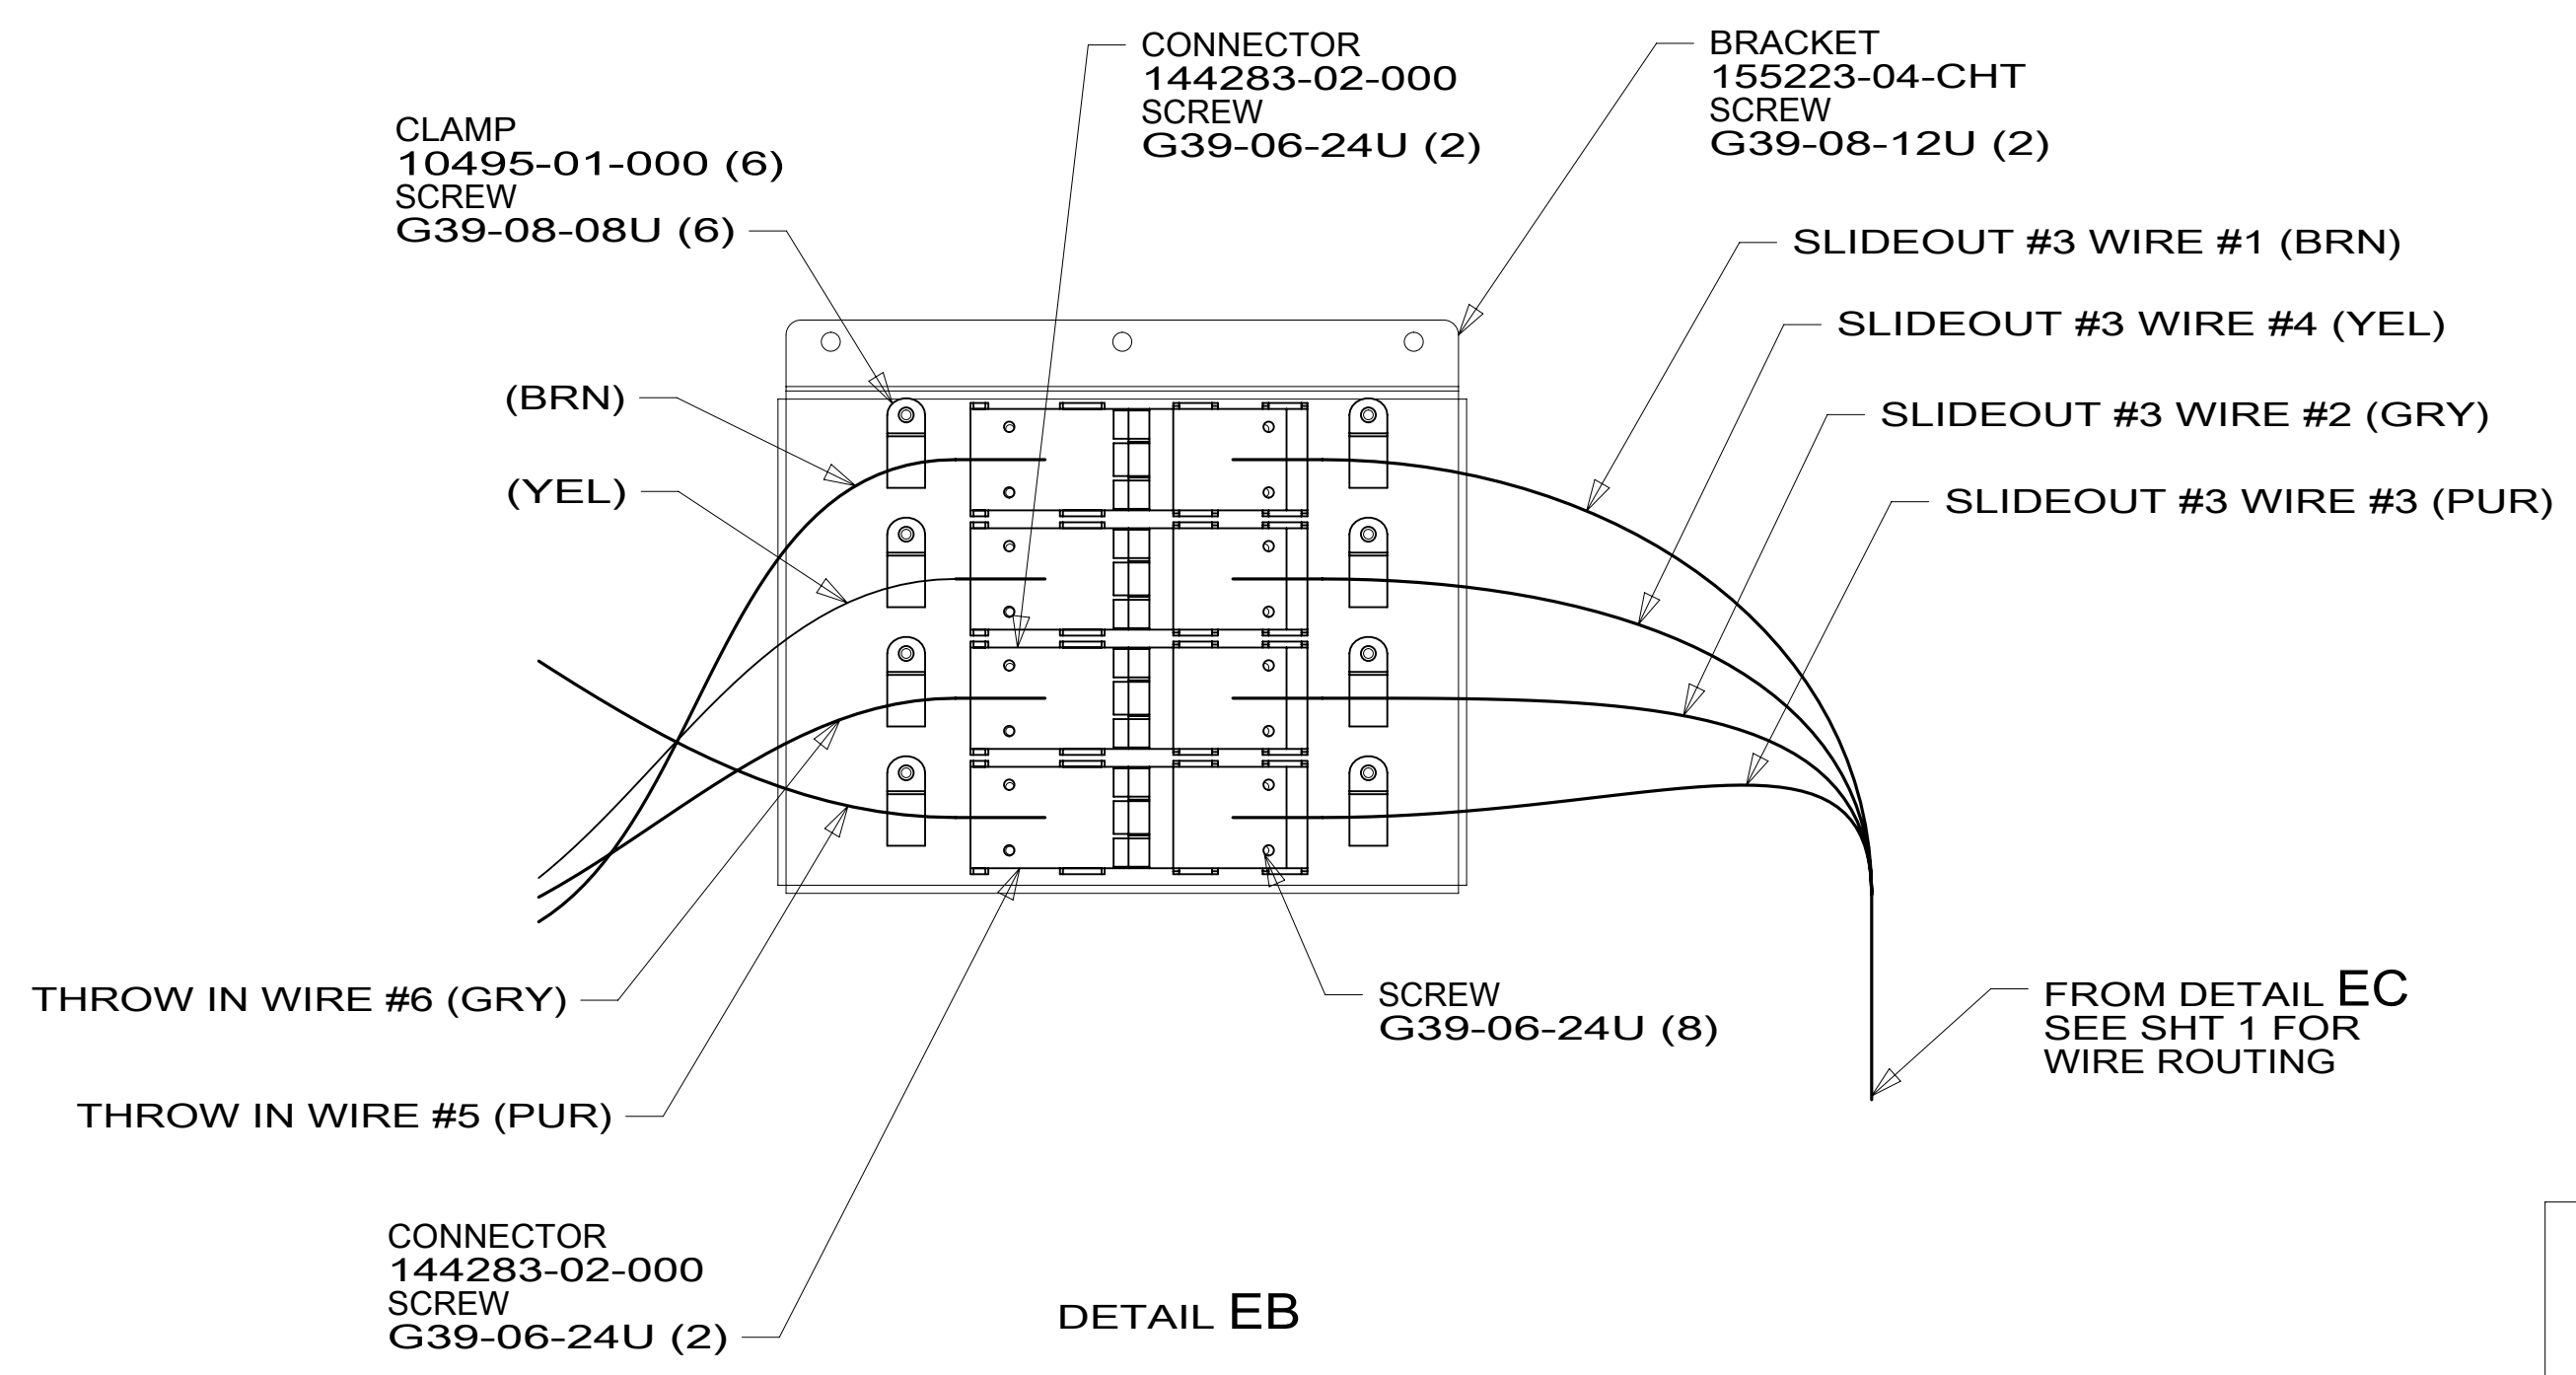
CONNECTOR
144283-02-000
SCREW
G39-06-24U (2)

BRACKET
155223-04-CHT
SCREW
G39-08-12U (2)

CLAMP
10495-01-000 (6)
SCREW
G39-08-08U (6)

SLIDEOUT #3 WIRE #1 (BRN)

SLIDEOUT #3 WIRE #4 (YEL)

SLIDEOUT #3 WIRE #2 (GRY)

SLIDEOUT #3 WIRE #3 (PUR)

(BRN)

(YEL)

THROW IN WIRE #6 (GRY)

THROW IN WIRE #5 (PUR)

SCREW
G39-06-24U (8)

FROM DETAIL EC
SEE SHT 1 FOR
WIRE ROUTING

CONNECTOR
144283-02-000
SCREW
G39-06-24U (2)

DETAIL EB